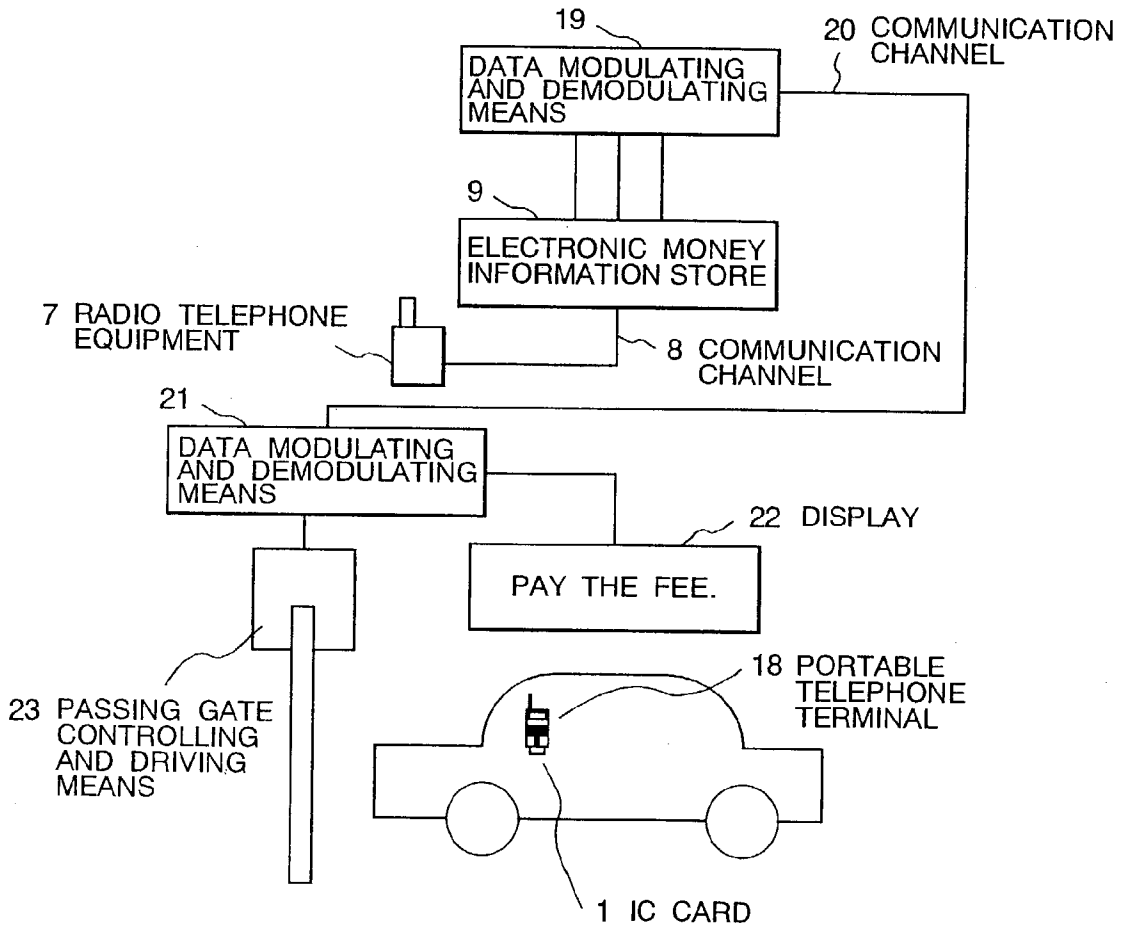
19

DATA MODULATING AND DEMODULATING MEANS

20 COMMUNICATION CHANNEL

9

ELECTRONIC MONEY INFORMATION STORE

7 RADIO TELEPHONE EQUIPMENT

8 COMMUNICATION CHANNEL

21

DATA MODULATING AND DEMODULATING MEANS

22 DISPLAY

PAY THE FEE.

18 PORTABLE TELEPHONE TERMINAL

23 PASSING GATE CONTROLLING AND DRIVING MEANS

1 IC CARD